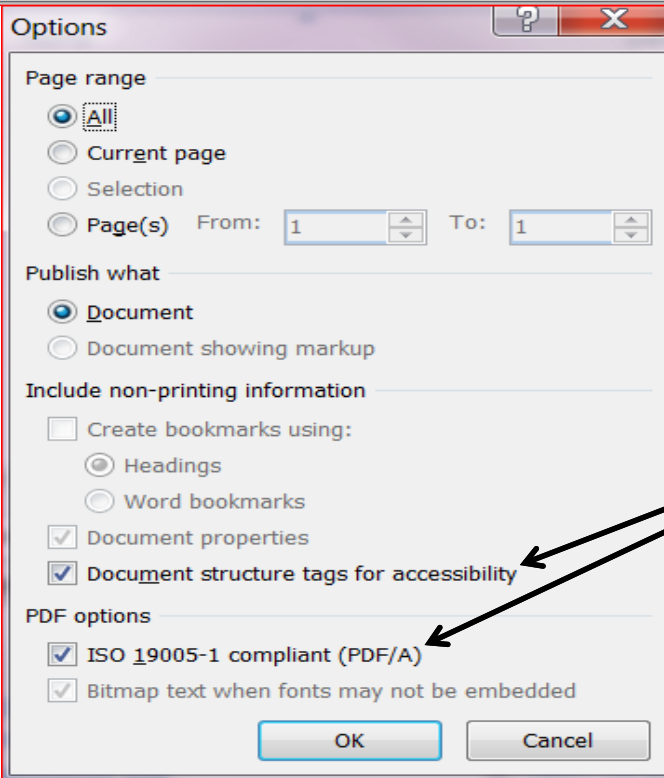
Options

?

X

Page range

All

Current page

Selection

Page(s) From: 1 To: 1

Publish what

Document

Document showing markup

Include non-printing information

Create bookmarks using:

Headings

Word bookmarks

Document properties

Document structure tags for accessibility

PDF options

ISO 19005-1 compliant (PDF/A)

Bitmap text when fonts may not be embedded

OK

Cancel